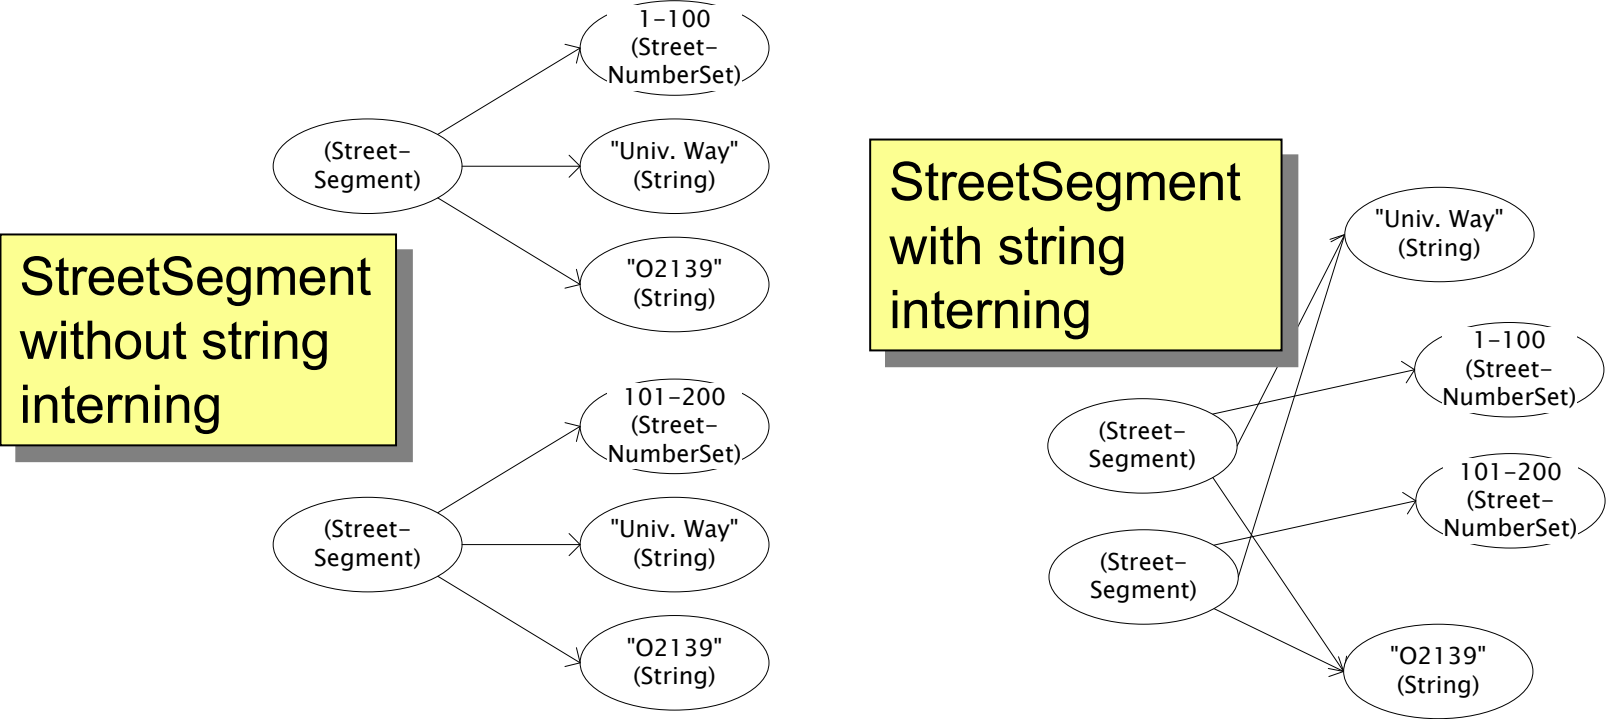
(Street-Segment)

1-100 (Street-NumberSet)

"Univ. Way" (String)

"O2139" (String)

StreetSegment without string interning

(Street-Segment)

101-200 (Street-NumberSet)

"Univ. Way" (String)

"O2139" (String)

StreetSegment with string interning

"Univ. Way" (String)

1-100 (Street-NumberSet)

(Street-Segment)

101-200 (Street-NumberSet)

(Street-Segment)

"O2139" (String)